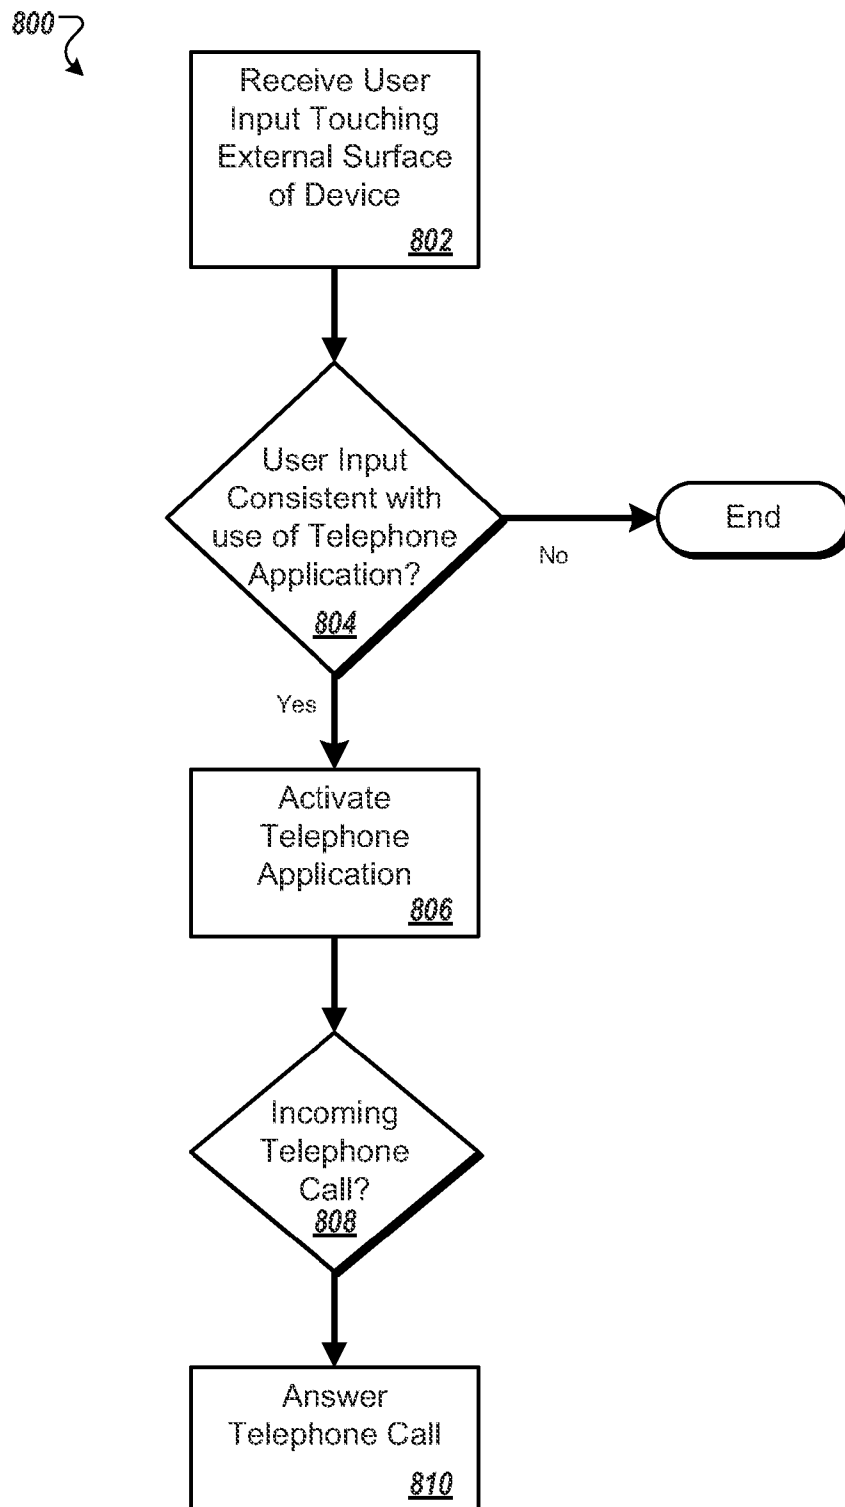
800

Receive User Input Touching External Surface of Device
802

User Input Consistent with use of Telephone Application?
804

No

End

Yes

Activate Telephone Application
806

Incoming Telephone Call?
808

Answer Telephone Call
810